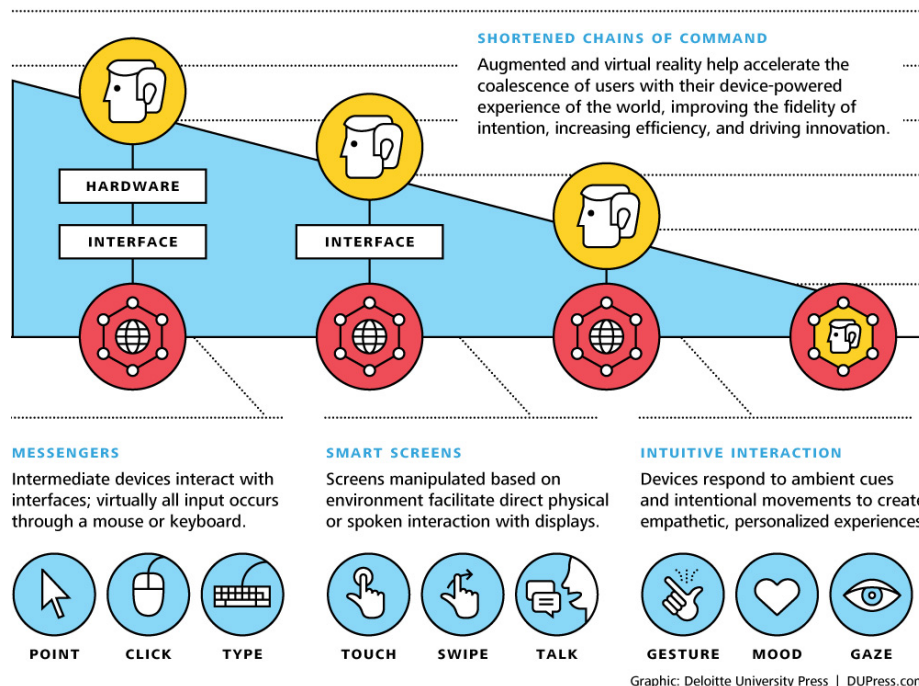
SHORTENED CHAINS OF COMMAND

Augmented and virtual reality help accelerate the coalescence of users with their device-powered experience of the world, improving the fidelity of intention, increasing efficiency, and driving innovation.

HARDWARE

INTERFACE

INTERFACE

MESSENGERS

Intermediate devices interact with interfaces; virtually all input occurs through a mouse or keyboard.

SMART SCREENS

Screens manipulated based on environment facilitate direct physical or spoken interaction with displays.

INTUITIVE INTERACTION

Devices respond to ambient cues and intentional movements to create empathetic, personalized experiences

POINT CLICK TYPE TOUCH SWIPE TALK GESTURE MOOD GAZE

Graphic: Deloitte University Press | DUPress.com